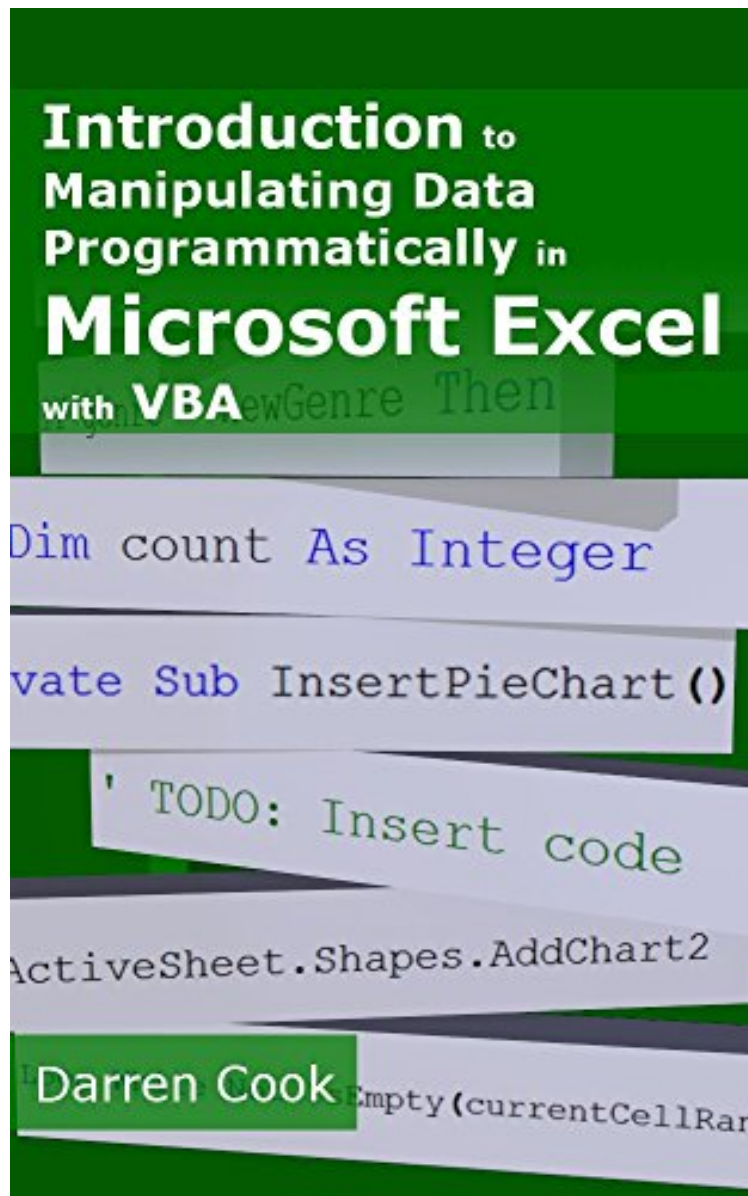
Introduction to Manipulating Data Programmatically in Microsoft Excel with VBA

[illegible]ewGenre Then

Dim count As Integer

vate Sub InsertPieChart()

' TODO: Insert code

ActiveSheet.Shapes.AddChart2

Empty(currentCellRar

Darren Cook